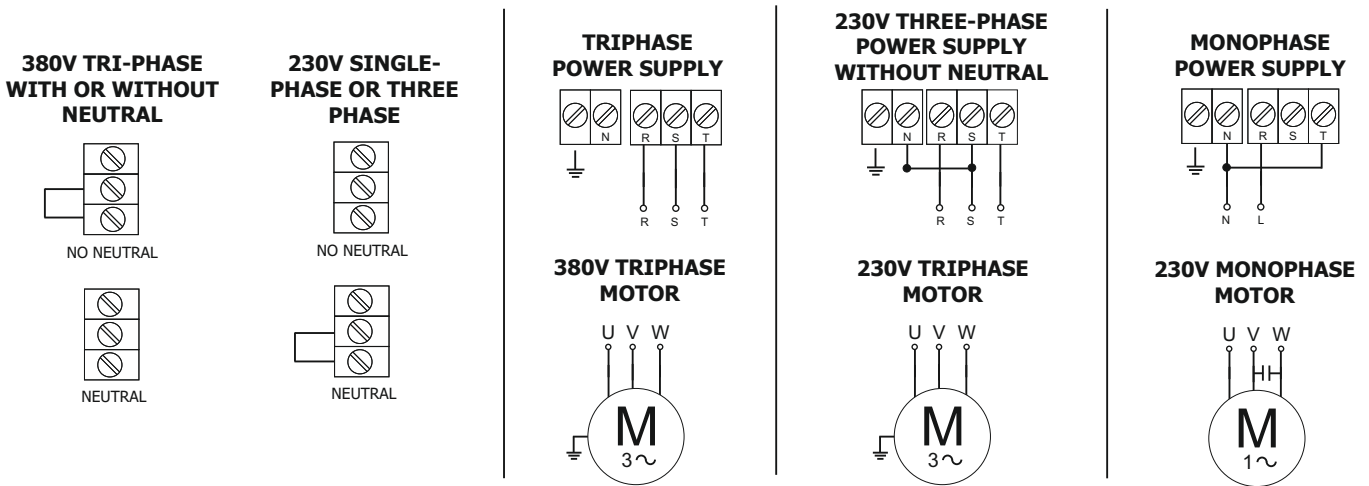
380V TRI-PHASE WITH OR WITHOUT NEUTRAL

NO NEUTRAL

NEUTRAL

230V SINGLE-PHASE OR THREE PHASE

NO NEUTRAL

NEUTRAL

TRIPHASE POWER SUPPLY

N R S T

R S T

380V TRIPHASE MOTOR

U V W

M
3~

230V THREE-PHASE POWER SUPPLY WITHOUT NEUTRAL

N R S T

R S T

230V TRIPHASE MOTOR

U V W

M
3~

MONOPHASE POWER SUPPLY

N R S T

N L

230V MONOPHASE MOTOR

U V W

M
1~